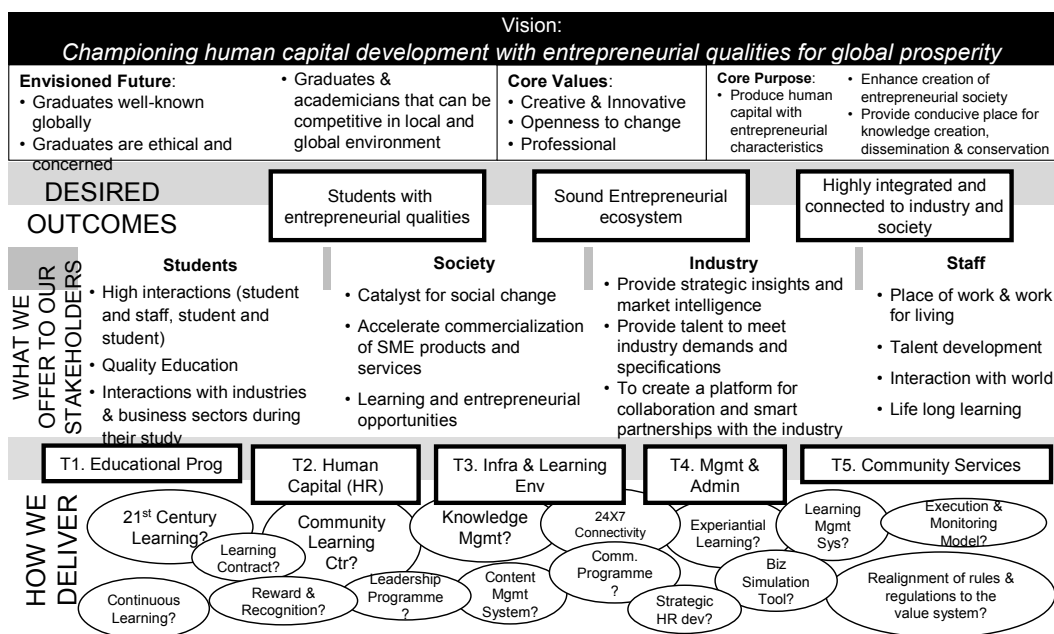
Vision:
Championing human capital development with entrepreneurial qualities for global prosperity

Envisioned Future:
• Graduates well-known globally
• Graduates are ethical and concerned
• Graduates & academicians that can be competitive in local and global environment

Core Values:
• Creative & Innovative
• Openness to change
• Professional

Core Purpose:
• Produce human capital with entrepreneurial characteristics
• Enhance creation of entrepreneurial society
• Provide conducive place for knowledge creation, dissemination & conservation

DESIRED OUTCOMES

Students with entrepreneurial qualities

Sound Entrepreneurial ecosystem

Highly integrated and connected to industry and society

WHAT WE OFFER TO OUR STAKEHOLDERS

Students
• High interactions (student and staff, student and student)
• Quality Education
• Interactions with industries & business sectors during their study

Society
• Catalyst for social change
• Accelerate commercialization of SME products and services
• Learning and entrepreneurial opportunities

Industry
• Provide strategic insights and market intelligence
• Provide talent to meet industry demands and specifications
• To create a platform for collaboration and smart partnerships with the industry

Staff
• Place of work & work for living
• Talent development
• Interaction with world
• Life long learning

T1. Educational Prog

T2. Human Capital (HR)

T3. Infra & Learning Env

T4. Mgmt & Admin

T5. Community Services

HOW WE DELIVER

21$^{st}$ Century Learning?

Learning Contract?

Continuous Learning?

Community Learning Ctr?

Reward & Recognition?

Leadership Programme ?

Knowledge Mgmt?

Content Mgmt System?

24X7 Connectivity

Comm. Programme ?

Strategic HR dev?

Experiantial Learning?

Learning Mgmt Sys?

Biz Simulation Tool?

Execution & Monitoring Model?

Realignment of rules & regulations to the value system?